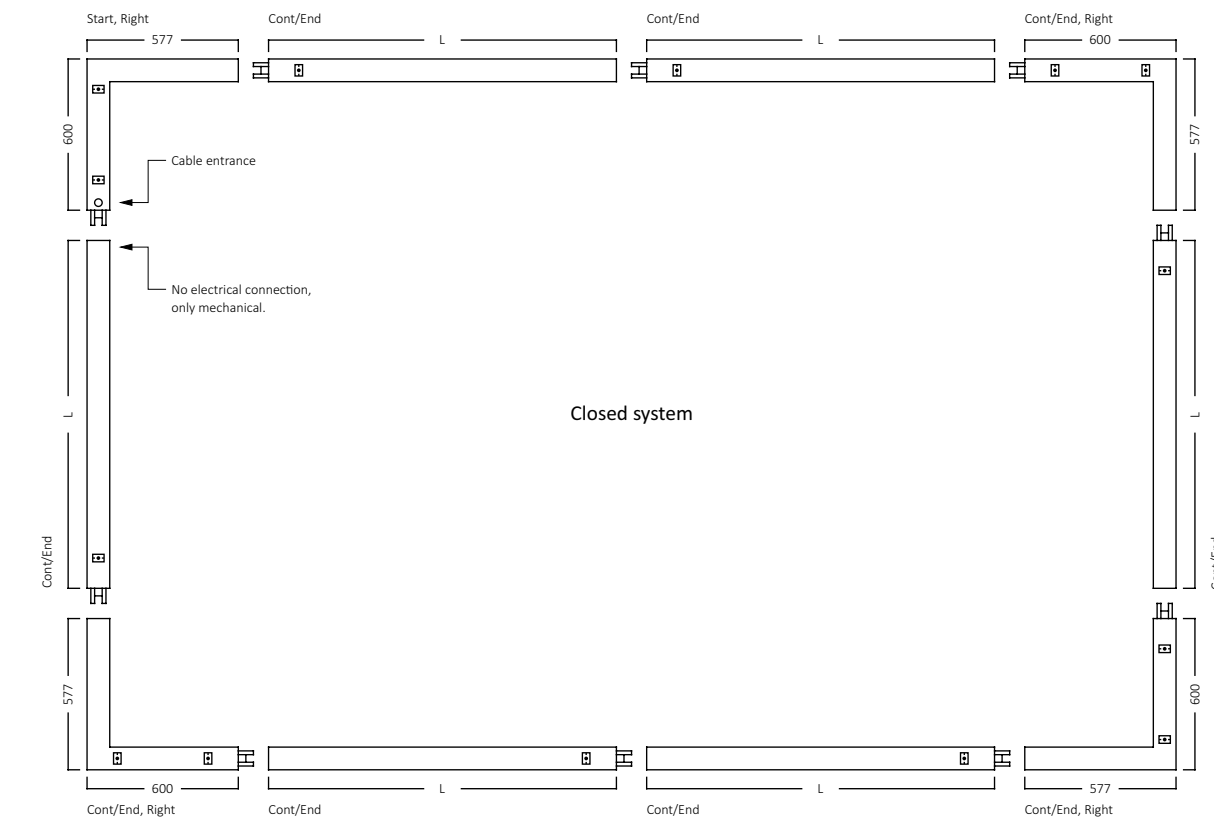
Start, Right
577
Cont/End
L
Cont/End
L
Cont/End, Right
600
600
577
Cable entrance
No electrical connection, only mechanical.
L
Closed system
L
Cont/End
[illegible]
577
600
600
Cont/End, Right
L
Cont/End
L
Cont/End
577
Cont/End, Right